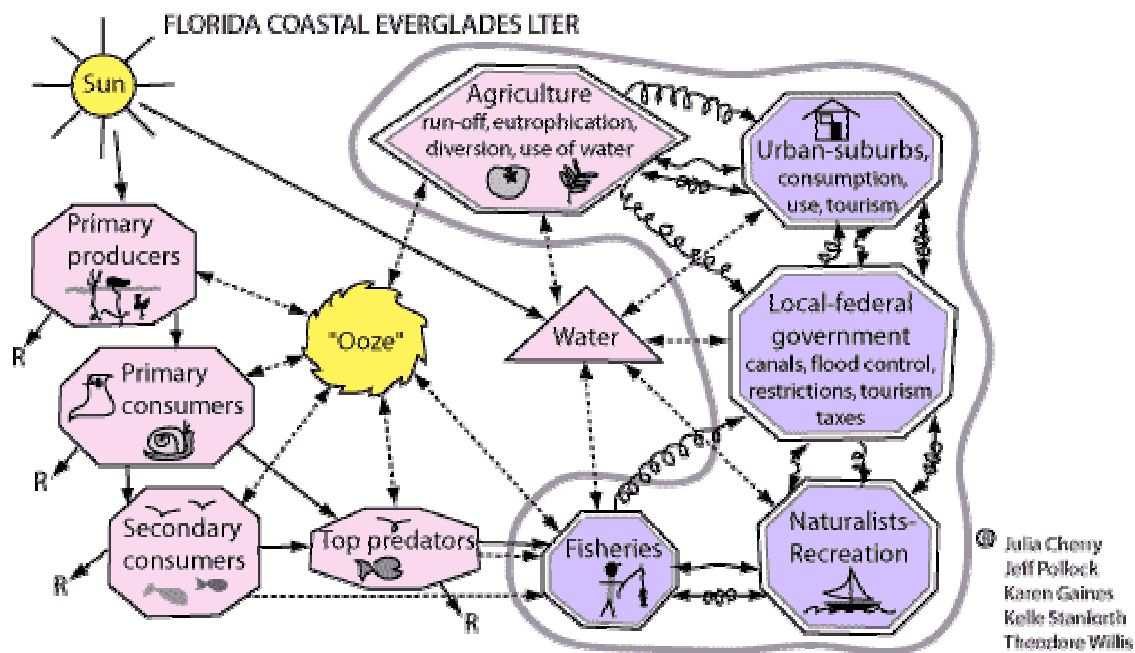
FLORIDA COASTAL EVERGLADES LTER

Sun

Agriculture
run-off, eutrophication, diversion, use of water

Urban-suburbs, consumption, use, tourism

Primary producers

R

"Ooze"

Water

Local-federal government
canals, flood control, restrictions, tourism, taxes

Primary consumers

R

Secondary consumers

R

Top predators

R

Fisheries

Naturalists-Recreation

© Julia Cherry
Jeff Pollock
Karen Gaines
Kelle Stanforth
Theodore Willis